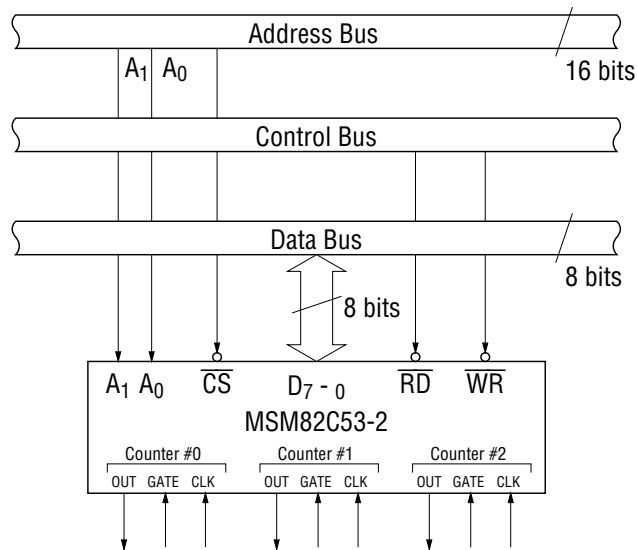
Address Bus

$A_1$ $A_0$

16 bits

Control Bus

Data Bus

8 bits

8 bits

$A_1$ $A_0$ $\overline{CS}$ $D_{7-0}$ $\overline{RD}$ $\overline{WR}$

MSM82C53-2

Counter #0
OUT GATE CLK

Counter #1
OUT GATE CLK

Counter #2
OUT GATE CLK